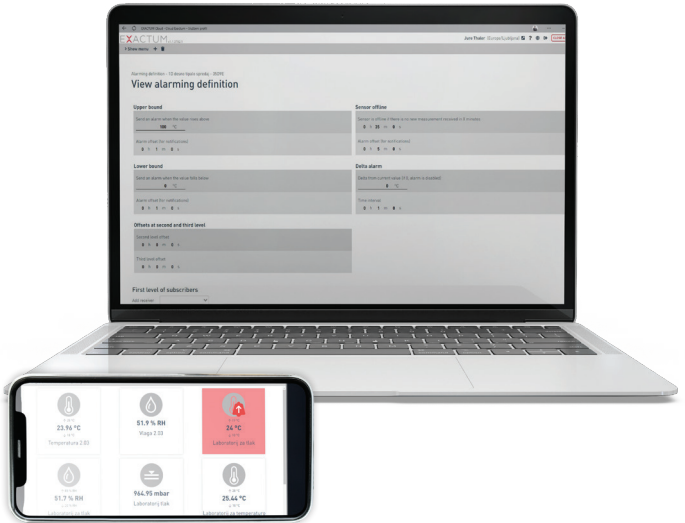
EXACTUM

Show menu

View alarming definition

Upper bound

Send an alarm when the value rises above

100 °C

Alarm offset (for notification)

Sensor offline

Lower bound

Send an alarm when the value falls below

Alarm offset (for notification)

Delta alarm

Time interval

Offsets at second and third level

Second level offset

Third level offset

First level of subscribers

23.96 °C

Temperatura 2.03

51.9 % RH

Wlaga 2.03

24 °C

Laboratorium Hall

51.7 % RH

964.95 mbar

Laboratory Hall

25.44 °C